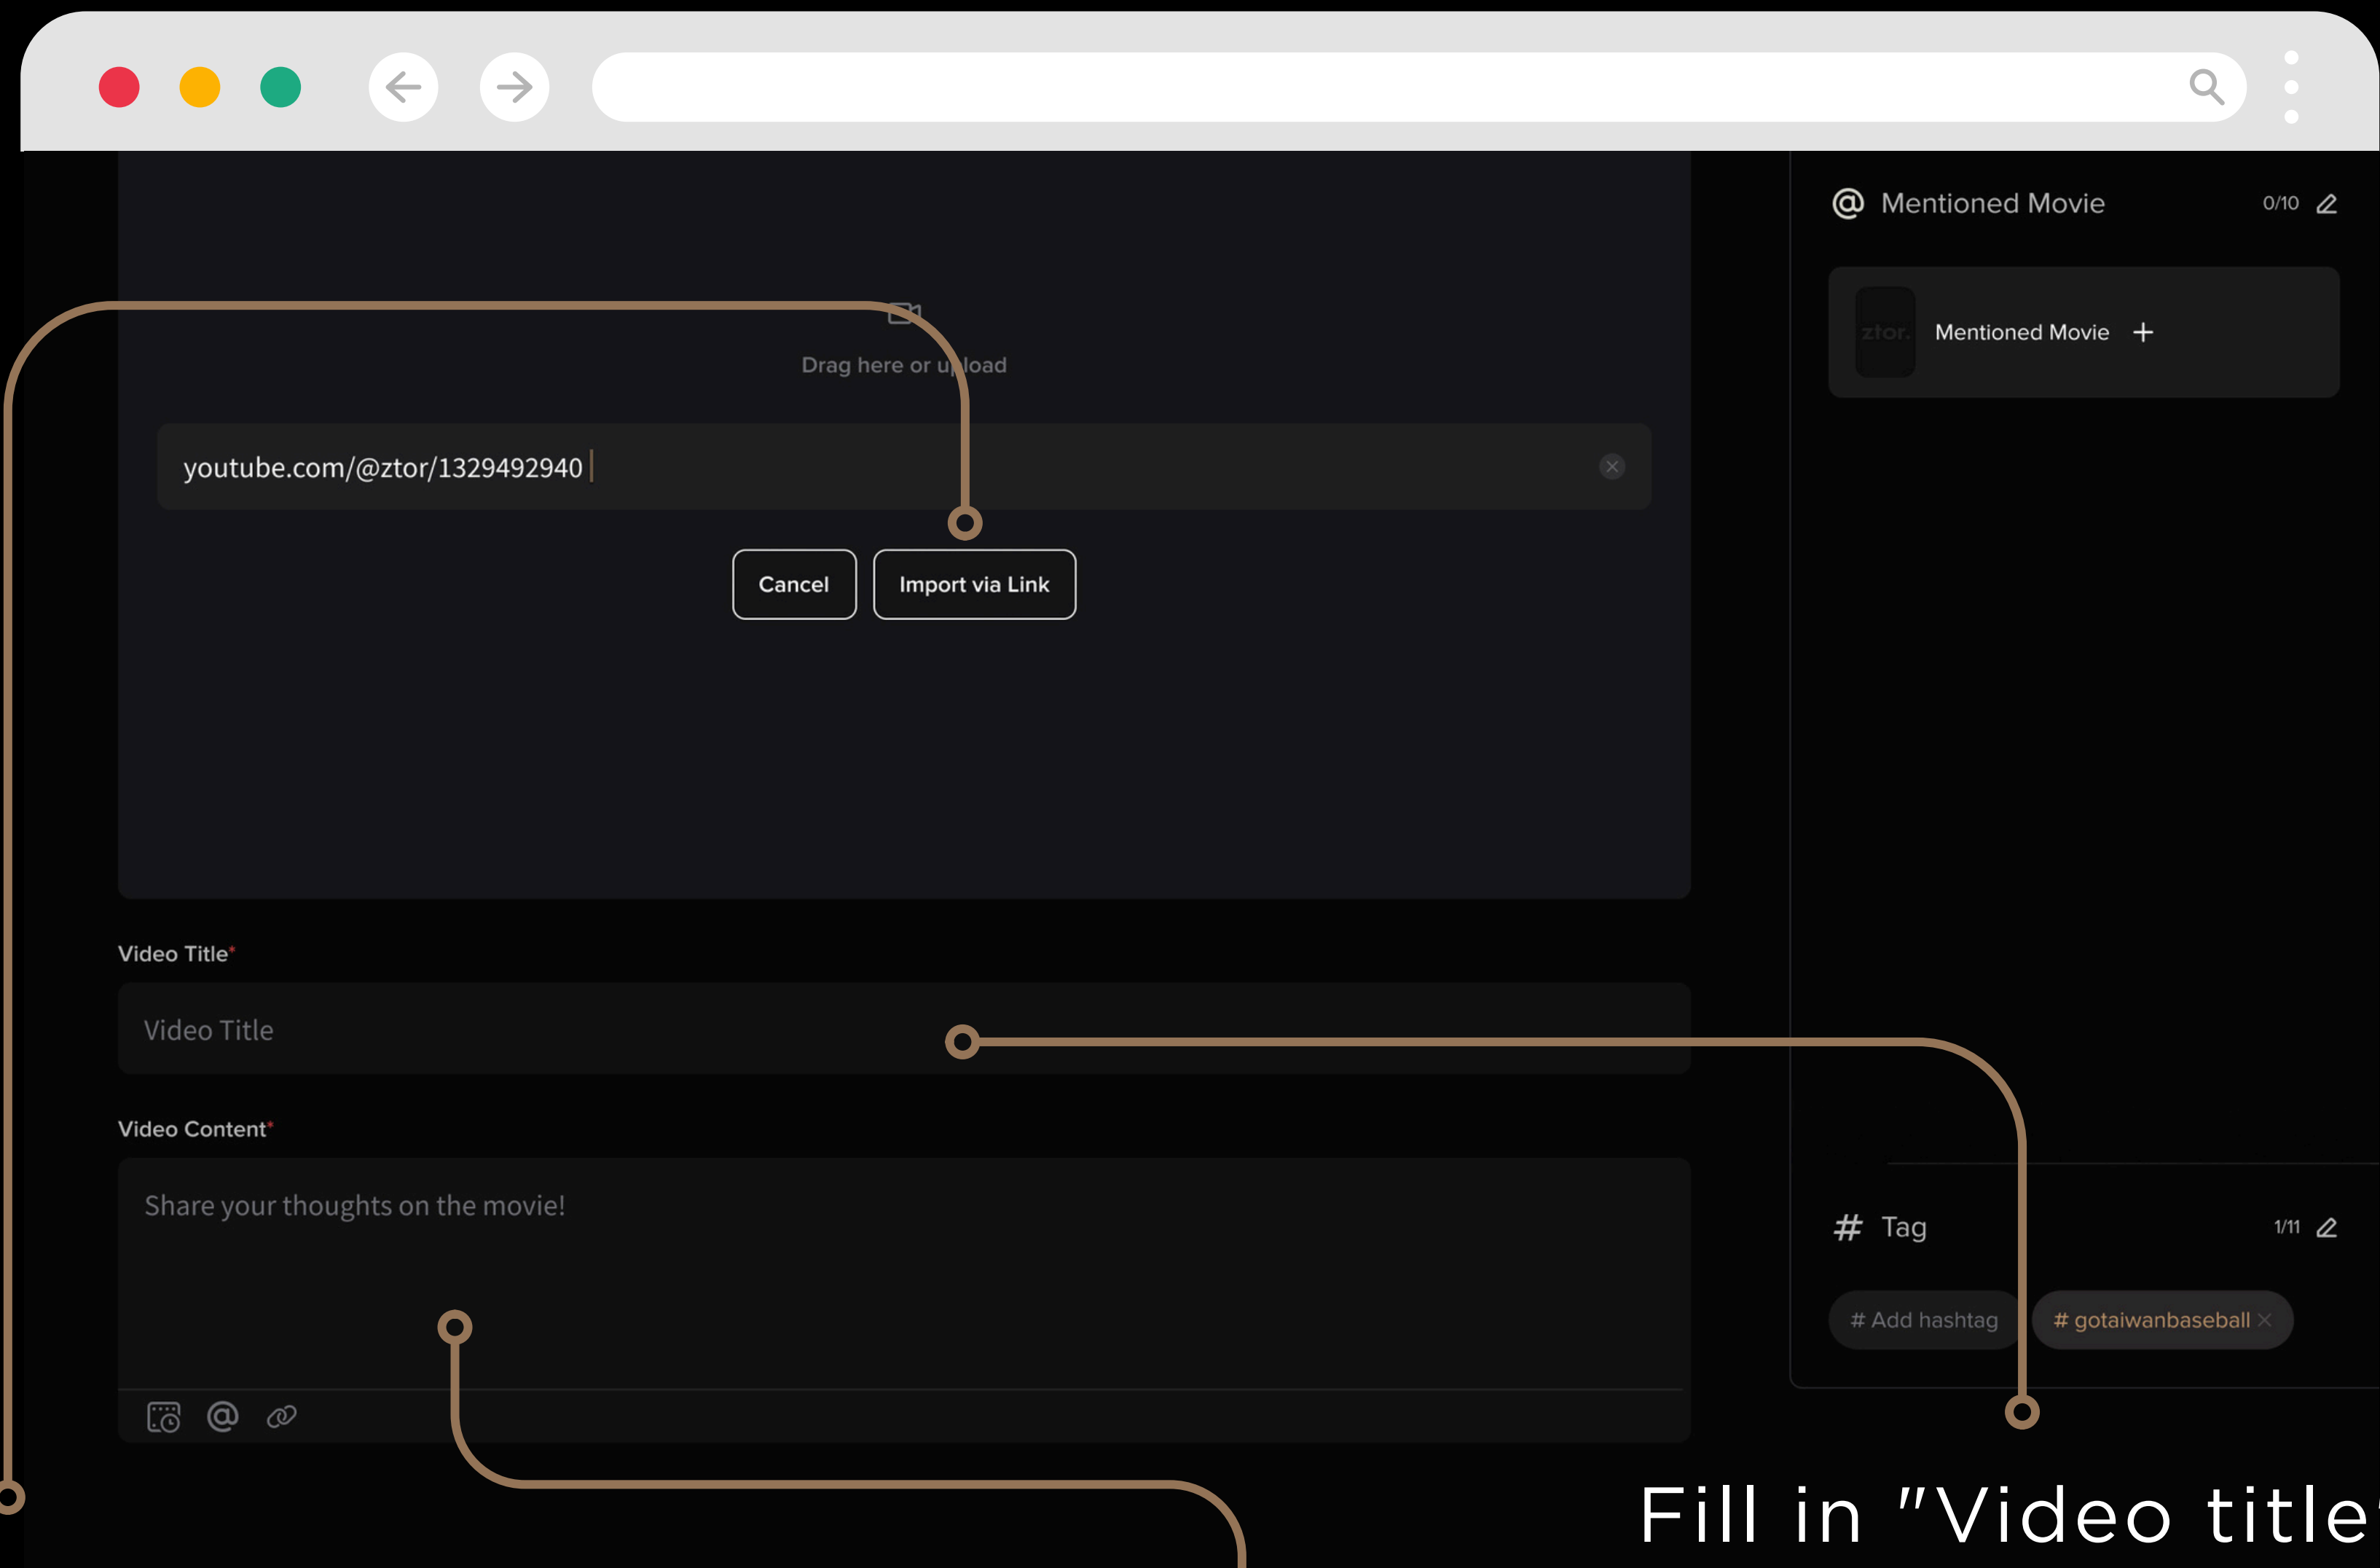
@ Mentioned Movie 0/10

ztor. Mentioned Movie +

Drag here or u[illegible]load

youtube.com/@ztor/1329492940

Cancel

Import via Link

Video Title*

Video Title

Video Content*

Share your thoughts on the movie!

# Tag 1/11

# Add hashtag

# gotaiwanbaseball

Fill in "Video title